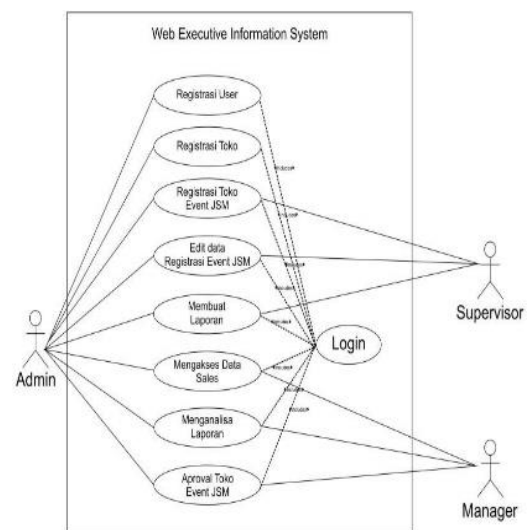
Web Executive Information System

Registrasi User

Registrasi Toko

Registrasi Toko Event JSM

Edit data Registrasi Event JSM

Membuat Laporan

Mengakses Data Sales

Menganalisa Laporan

Aproval Toko Event JSM

«include»

«include»

«include»

«include»

«include»

«include»

«include»

«include»

Login

Admin

Supervisor

Manager